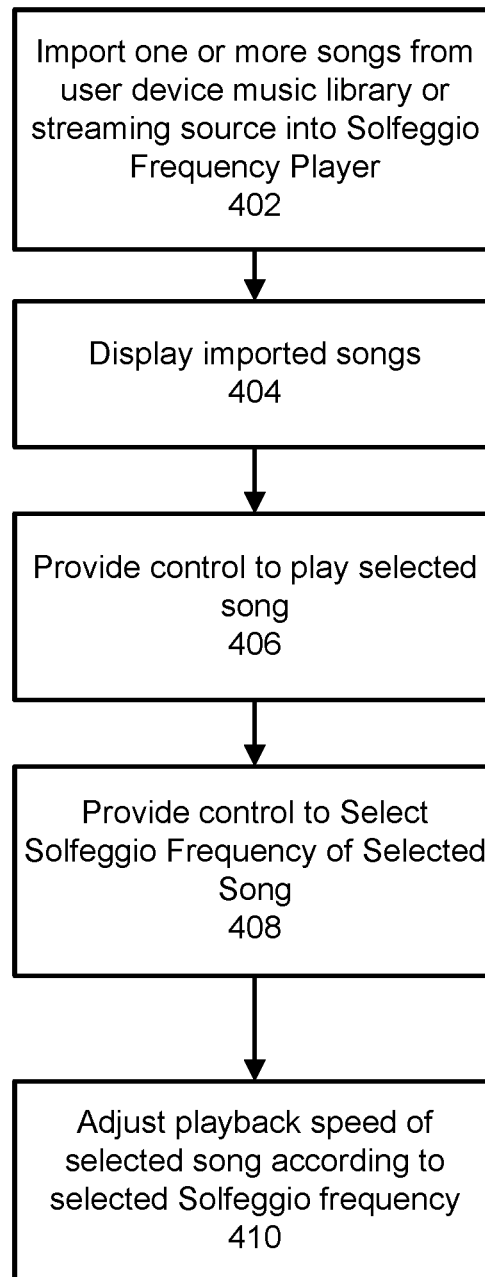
Import one or more songs from user device music library or streaming source into Solfeggio Frequency Player
402

Display imported songs
404

Provide control to play selected song
406

Provide control to Select Solfeggio Frequency of Selected Song
408

Adjust playback speed of selected song according to selected Solfeggio frequency
410